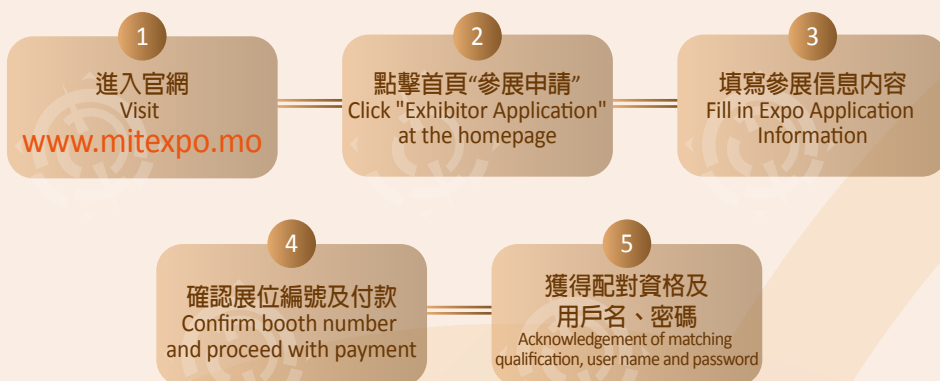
1
進入官網
Visit
www.mitexpo.mo

2
點擊首頁“參展申請”
Click "Exhibitor Application"
at the homepage

3
填寫參展信息內容
Fill in Expo Application Information

4
確認展位編號及付款
Confirm booth number and proceed with payment

5
獲得配對資格及用戶名、密碼
Acknowledgement of matching qualification, user name and password